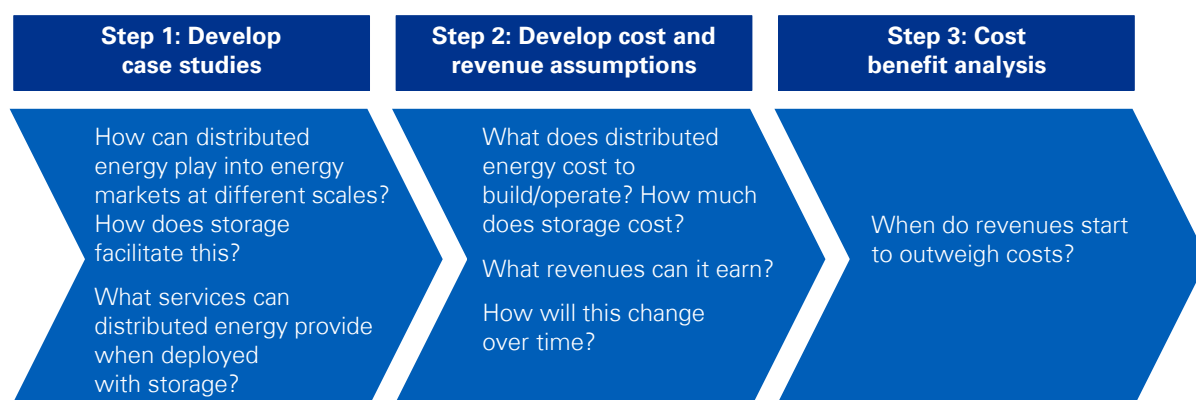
Step 1: Develop case studies

How can distributed energy play into energy markets at different scales? How does storage facilitate this?

What services can distributed energy provide when deployed with storage?

Step 2: Develop cost and revenue assumptions

What does distributed energy cost to build/operate? How much does storage cost?

What revenues can it earn?

How will this change over time?

Step 3: Cost benefit analysis

When do revenues start to outweigh costs?